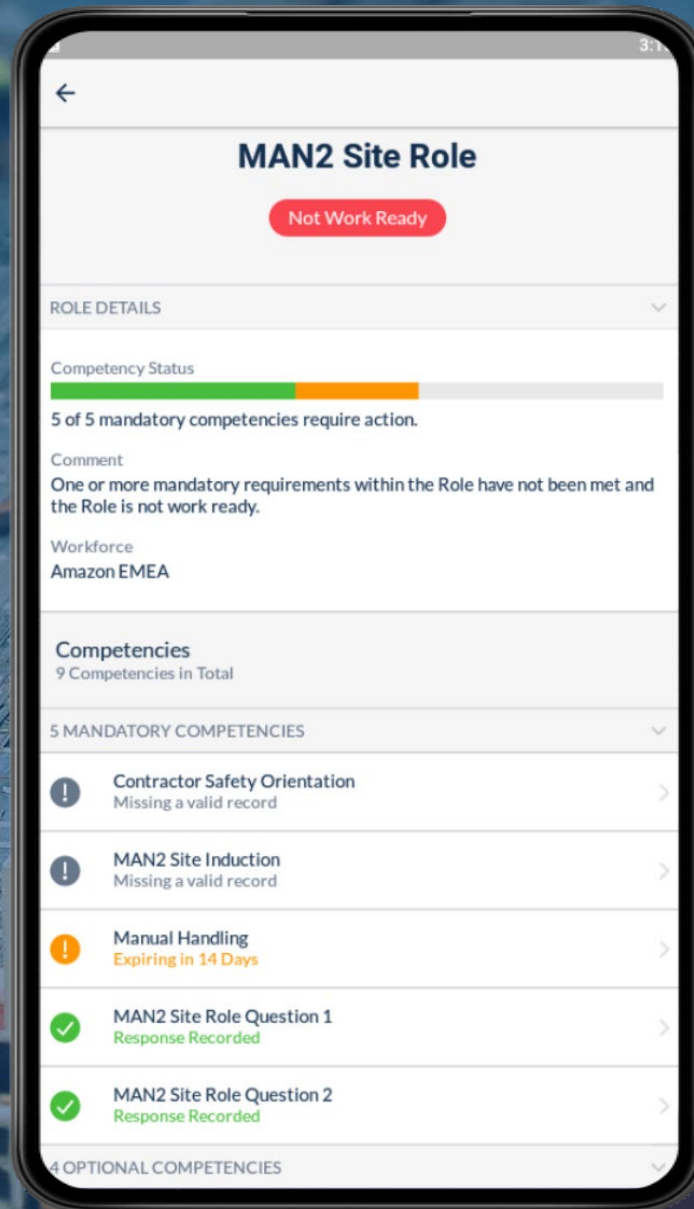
3:1

←

MAN2 Site Role

Not Work Ready

ROLE DETAILS

Competency Status

5 of 5 mandatory competencies require action.

Comment

One or more mandatory requirements within the Role have not been met and the Role is not work ready.

Workforce

Amazon EMEA

Competencies

9 Competencies in Total

5 MANDATORY COMPETENCIES

Contractor Safety Orientation
Missing a valid record

MAN2 Site Induction
Missing a valid record

Manual Handling
Expiring in 14 Days

MAN2 Site Role Question 1
Response Recorded

MAN2 Site Role Question 2
Response Recorded

4 OPTIONAL COMPETENCIES